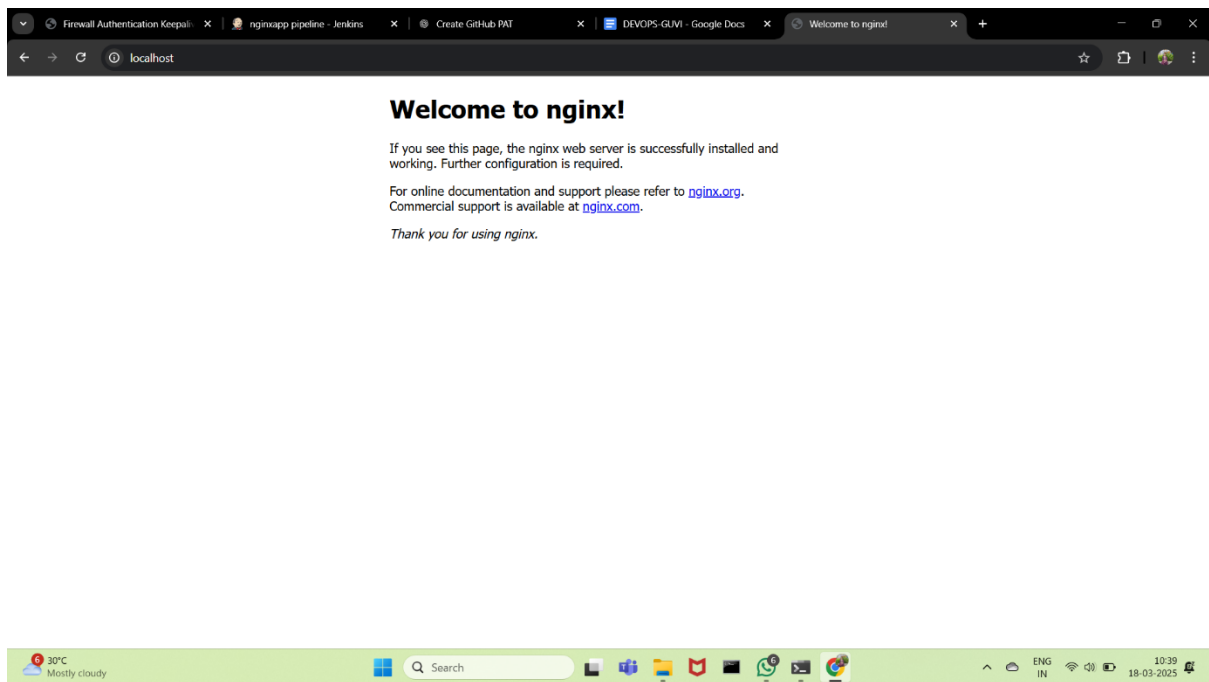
Firewall Authentication Keepaliv
nginxapp pipeline - Jenkins
Create GitHub PAT
DEVOPS-GUVI - Google Docs
Welcome to nginx!

localhost

Welcome to nginx!

If you see this page, the nginx web server is successfully installed and working. Further configuration is required.

For online documentation and support please refer to nginx.org. Commercial support is available at nginx.com.

*Thank you for using nginx.*

6 30°C
Mostly cloudy
Search
6
ENG
IN
10:39
18-03-2025